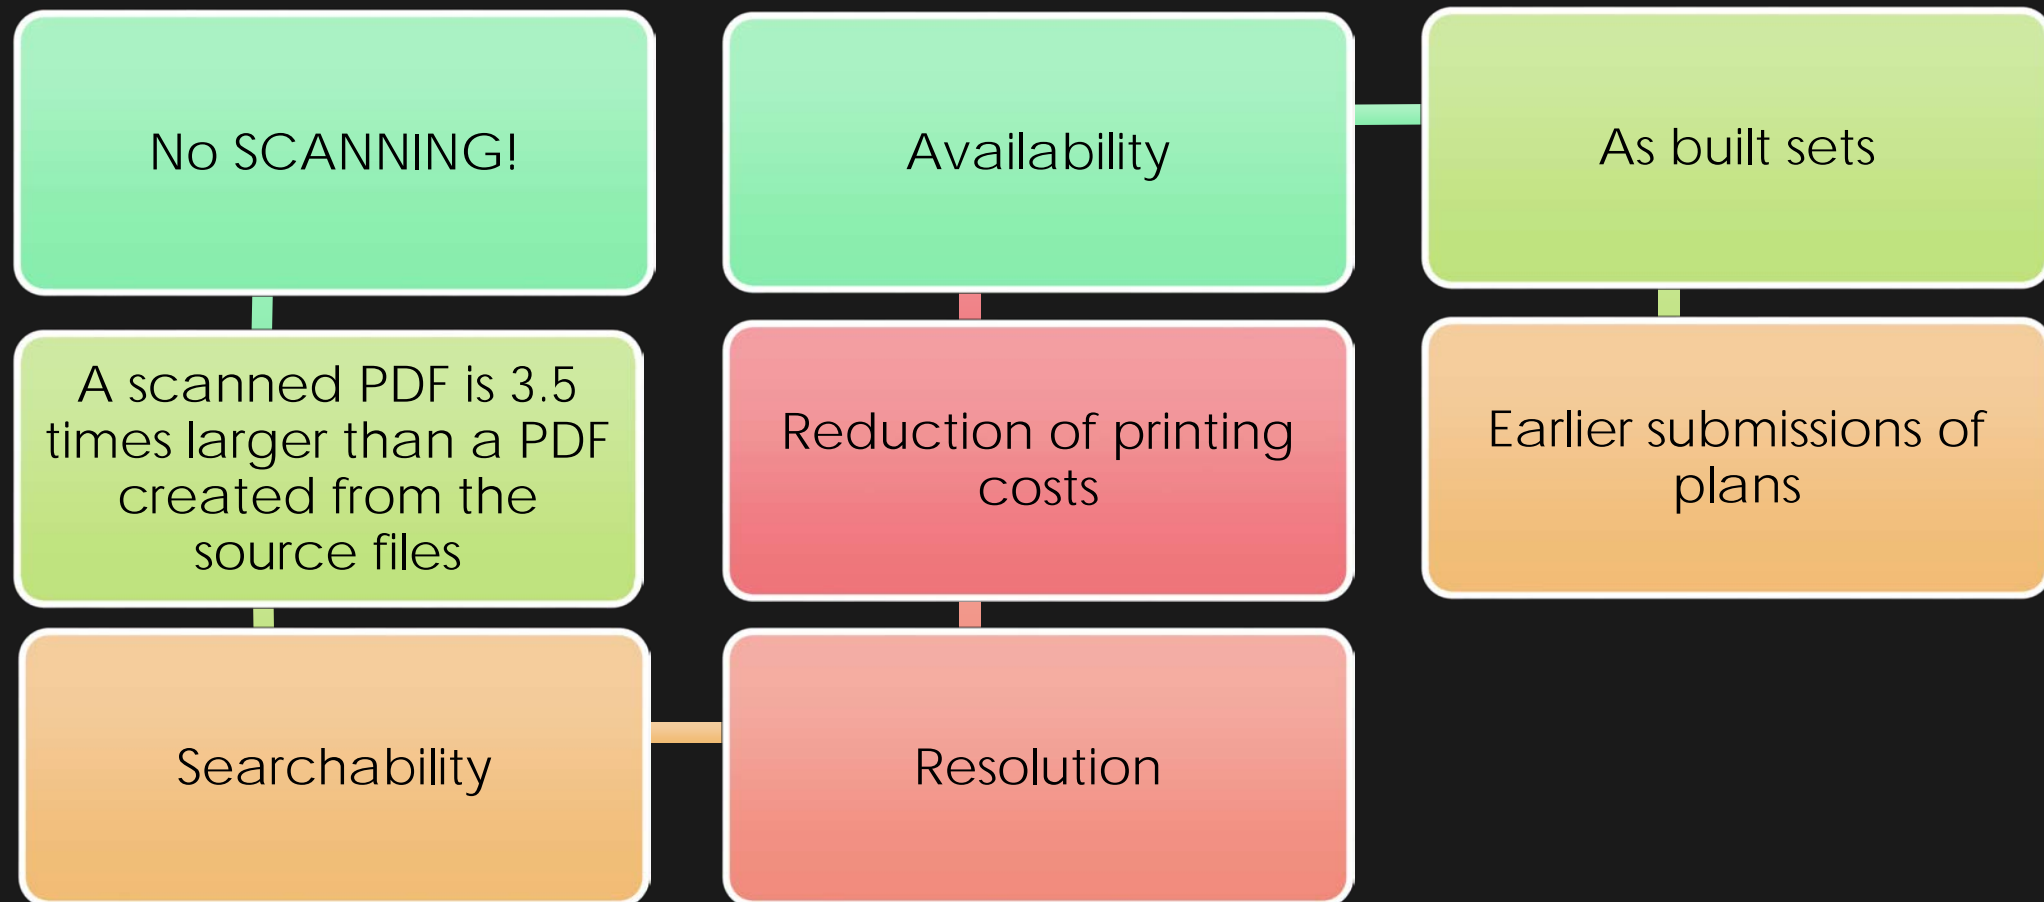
No SCANNING!

A scanned PDF is 3.5 times larger than a PDF created from the source files

Searchability

Resolution

Reduction of printing costs

Availability

As built sets

Earlier submissions of plans